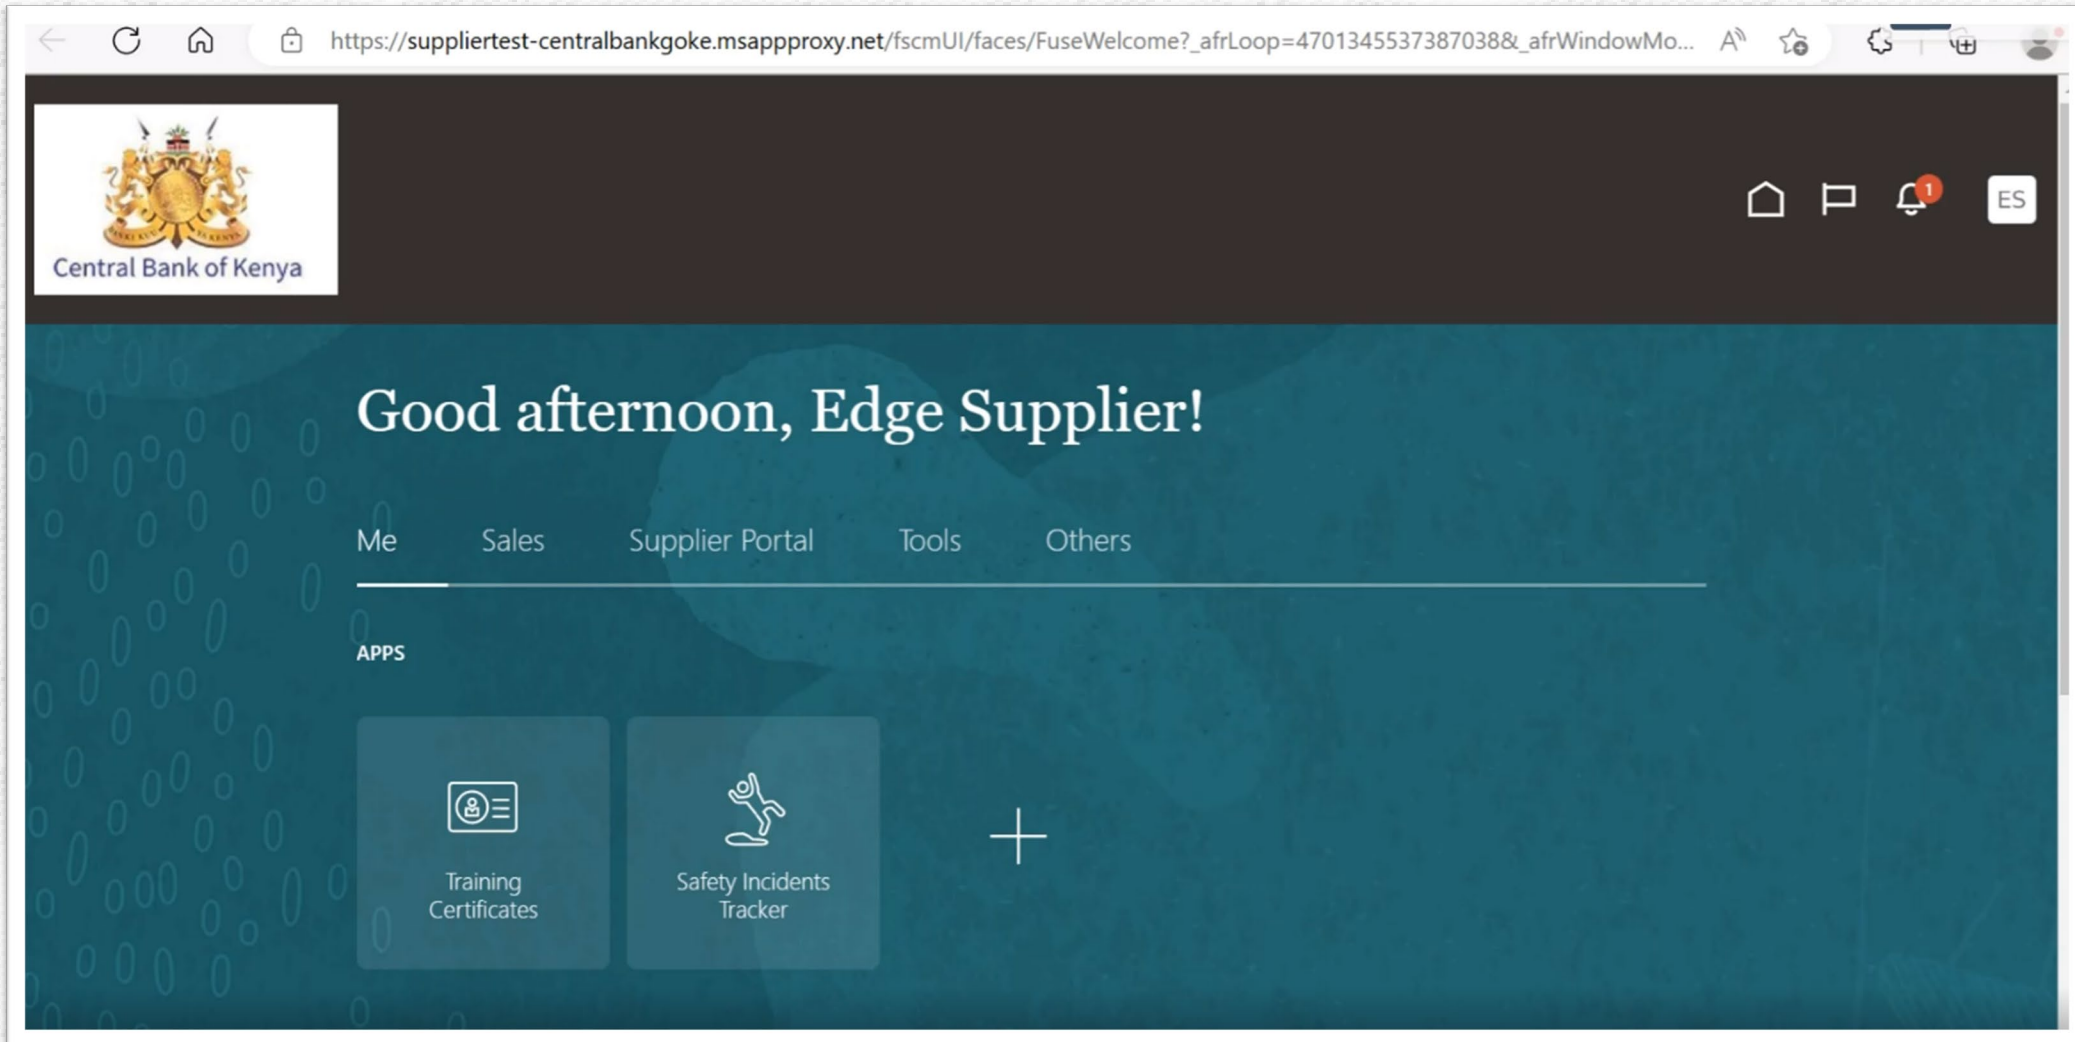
https://suppliertest-centralbankgoke.msappproxy.net/fscmUI/faces/FuseWelcome?_afrLoop=4701345537387038&_afrWindowMo...

Central Bank of Kenya

1

ES

Good afternoon, Edge Supplier!

Me Sales Supplier Portal Tools Others

APPS

Training Certificates

Safety Incidents Tracker

+